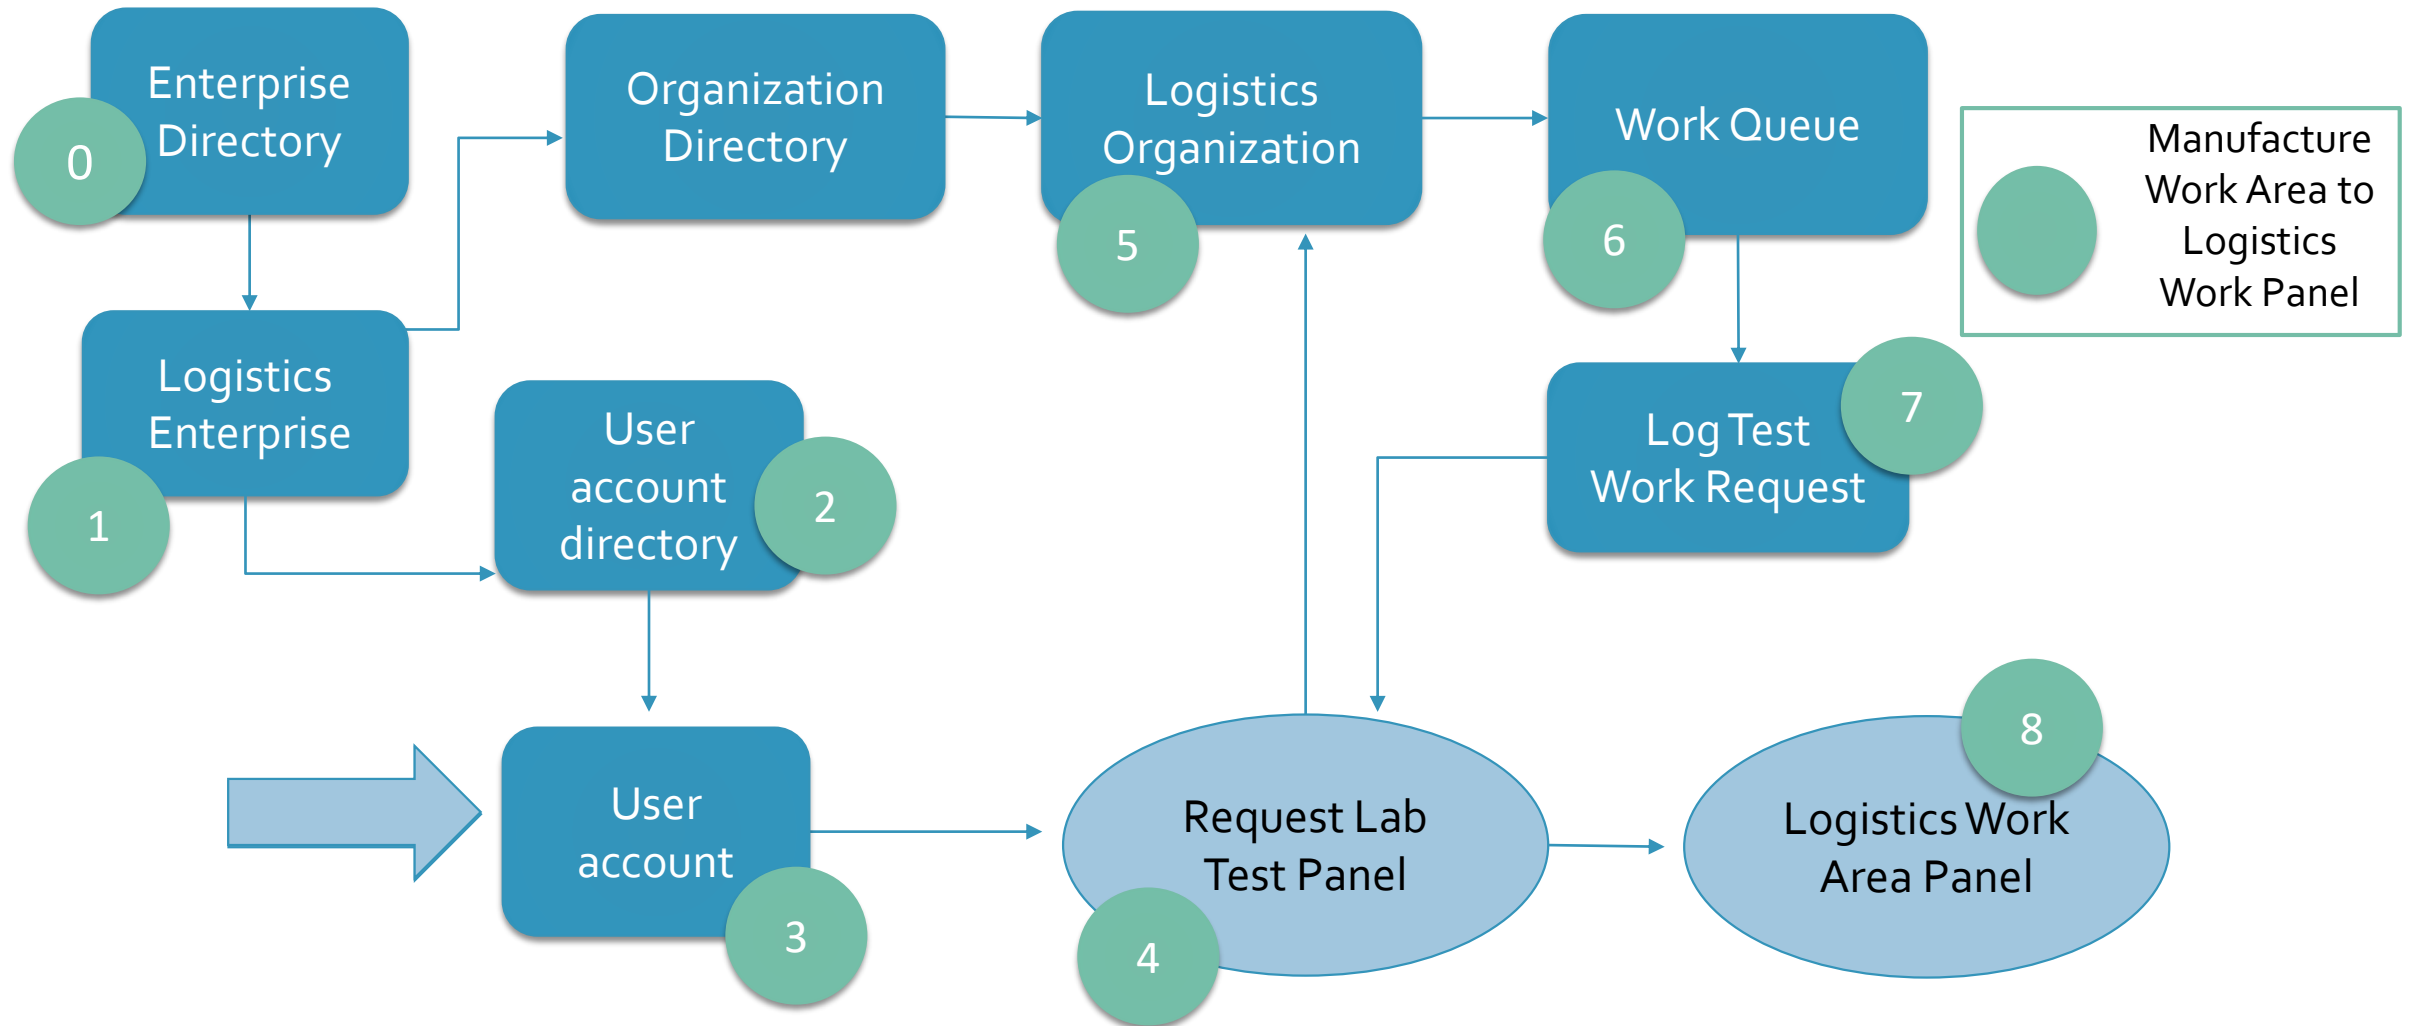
Enterprise Directory
0

Organization Directory

Logistics Organization
5

Work Queue
6

Manufacture Work Area to Logistics Work Panel

Logistics Enterprise
1

User account directory
2

Log Test Work Request
7

User account
3

Request Lab Test Panel
4

8
Logistics Work Area Panel